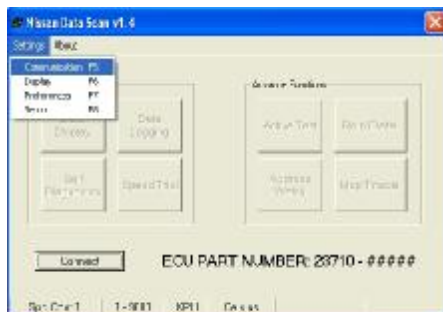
Nissan Data Scan v1.4

Settings About

Communication F5
Display F6
Preferences F7
Sensor F8

Display
Data Logging
Self Diagnostics
Speed Trial

Active Functions
Active Test
Fix or Delete
Adaptive Values
Map Tracer

Connect

ECU PART NUMBER: 23710 - #####

Sat Com 1 1-9000 KPH Celsius